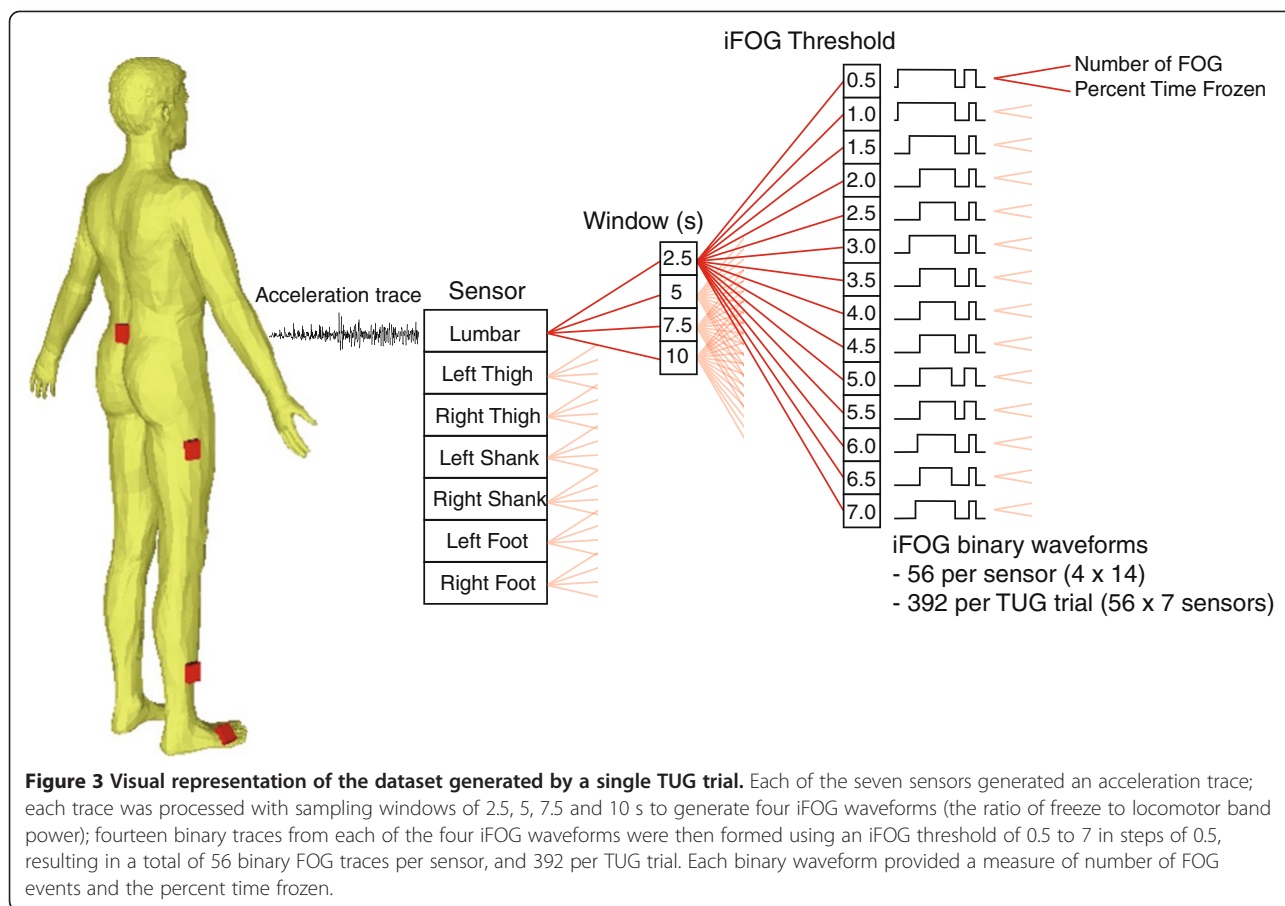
iFOG Threshold

Number of FOG
Percent Time Frozen

Window (s)

Acceleration trace

Sensor

| Sensor |
|---|
| Lumbar |
| Left Thigh |
| Right Thigh |
| Left Shank |
| Right Shank |
| Left Foot |
| Right Foot |

| Window (s) |
|---|
| 2.5 |
| 5 |
| 7.5 |
| 10 |

| iFOG Threshold |
|---|
| 0.5 |
| 1.0 |
| 1.5 |
| 2.0 |
| 2.5 |
| 3.0 |
| 3.5 |
| 4.0 |
| 4.5 |
| 5.0 |
| 5.5 |
| 6.0 |
| 6.5 |
| 7.0 |

iFOG binary waveforms
- 56 per sensor (4 x 14)
- 392 per TUG trial (56 x 7 sensors)

**Figure 3 Visual representation of the dataset generated by a single TUG trial.** Each of the seven sensors generated an acceleration trace; each trace was processed with sampling windows of 2.5, 5, 7.5 and 10 s to generate four iFOG waveforms (the ratio of freeze to locomotor band power); fourteen binary traces from each of the four iFOG waveforms were then formed using an iFOG threshold of 0.5 to 7 in steps of 0.5, resulting in a total of 56 binary FOG traces per sensor, and 392 per TUG trial. Each binary waveform provided a measure of number of FOG events and the percent time frozen.